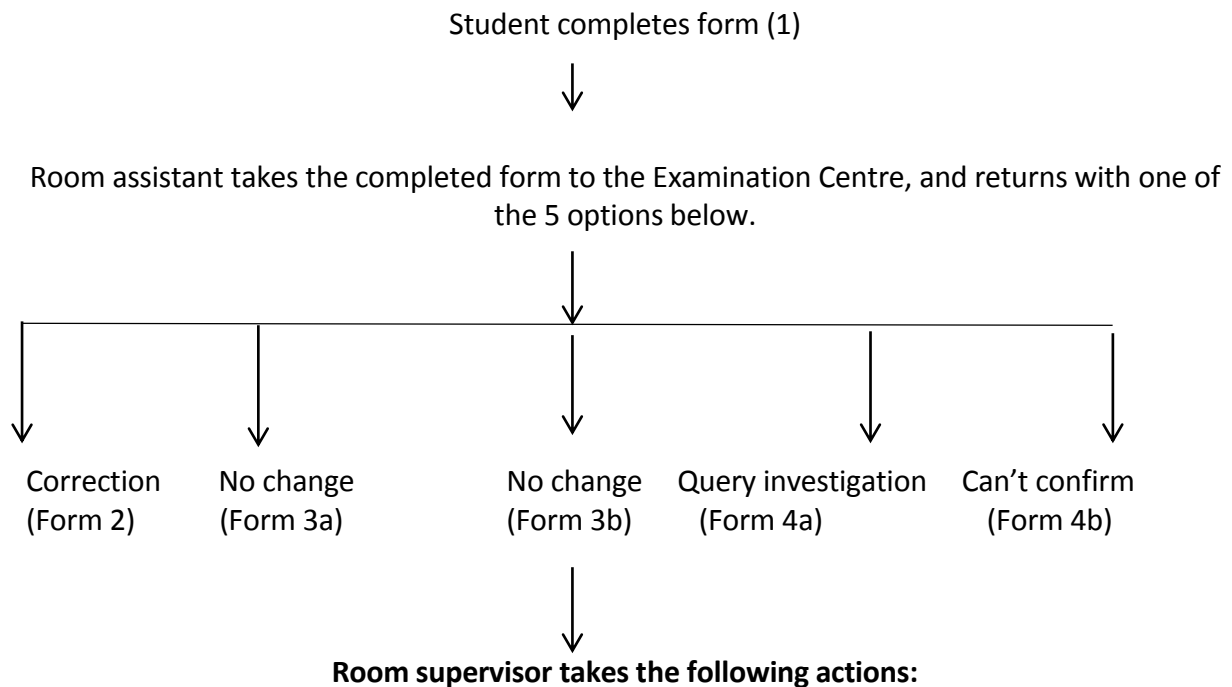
Student completes form (1)

Room assistant takes the completed form to the Examination Centre, and returns with one of the 5 options below.

Correction (Form 2)

No change (Form 3a)

No change (Form 3b)

Query investigation (Form 4a)

Can't confirm (Form 4b)

**Room supervisor takes the following actions:**